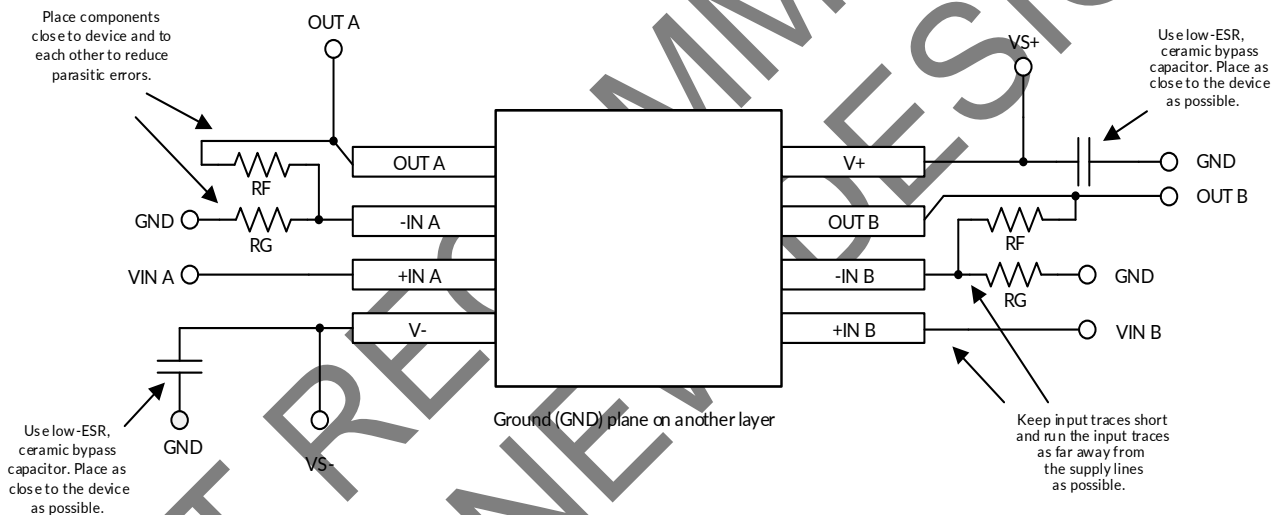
Place components close to device and to each other to reduce parasitic errors.

OUT A

VS+

Use low-ESR, ceramic bypass capacitor. Place as close to the device as possible.

OUT A

V+

GND

RF

OUT B

GND

RG

-IN A

OUT B

RF

VIN A

+IN A

-IN B

GND

RG

V-

+IN B

VIN B

Use low-ESR, ceramic bypass capacitor. Place as close to the device as possible.

GND

VS-

Ground (GND) plane on another layer

Keep input traces short and run the input traces as far away from the supply lines as possible.

NOT RECOMMENDED FOR NEW DESIGNS